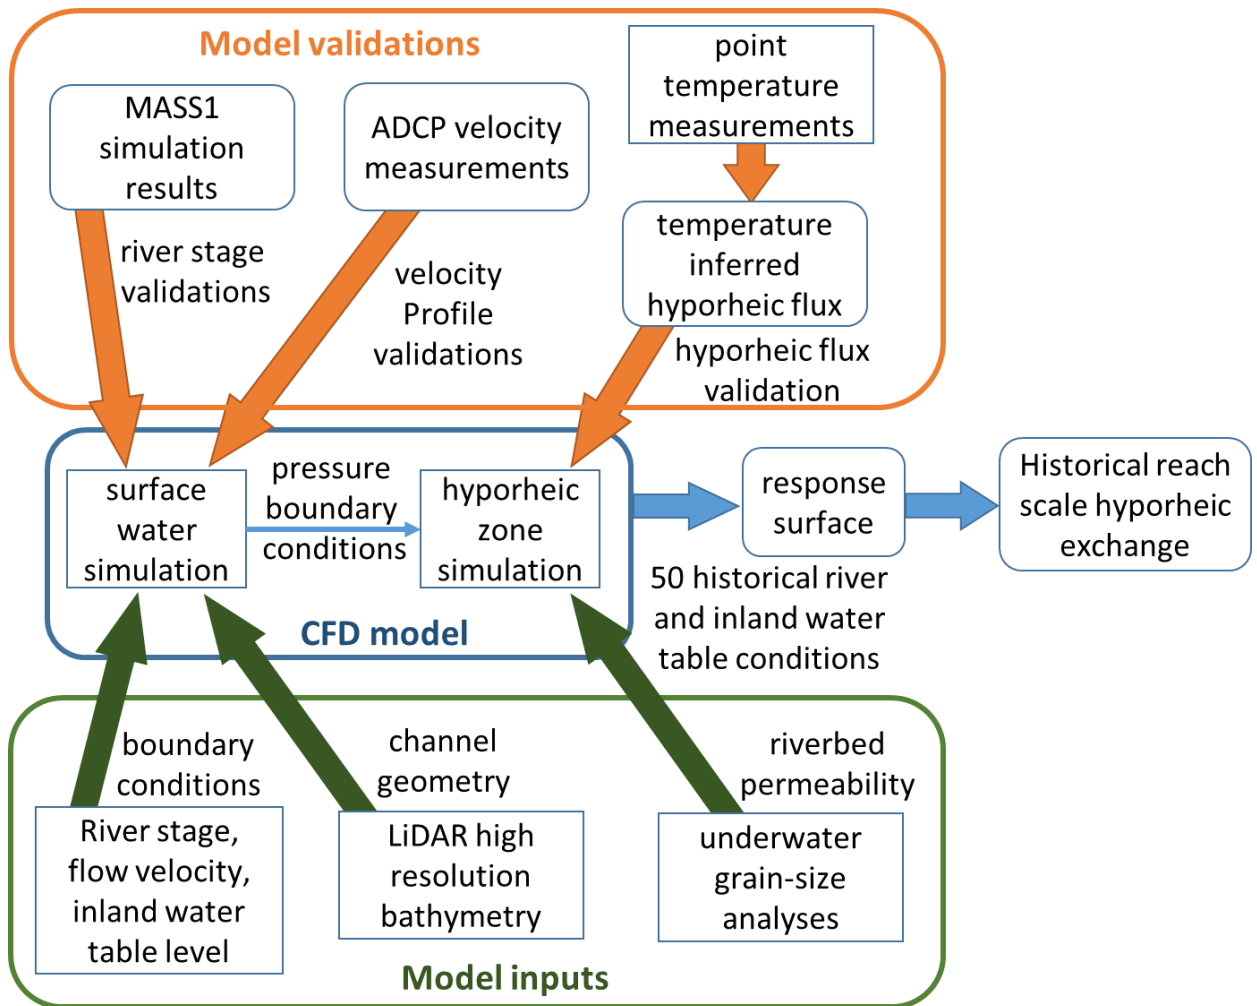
Model validations

MASS1 simulation results

ADCP velocity measurements

point temperature measurements

temperature inferred hyporheic flux

river stage validations

velocity Profile validations

hyporheic flux validation

surface water simulation

pressure boundary conditions

hyporheic zone simulation

CFD model

response surface

Historical reach scale hyporheic exchange

50 historical river and inland water table conditions

boundary conditions

channel geometry

riverbed permeability

River stage, flow velocity, inland water table level

LiDAR high resolution bathymetry

underwater grain-size analyses

Model inputs